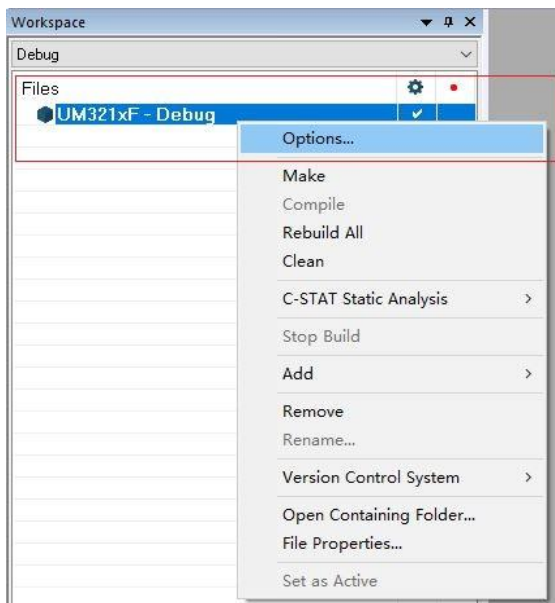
Workspace
Debug
Files
UM321xF - Debug
Options...
Make
Compile
Rebuild All
Clean
C-STAT Static Analysis
Stop Build
Add
Remove
Rename...
Version Control System
Open Containing Folder...
File Properties...
Set as Active